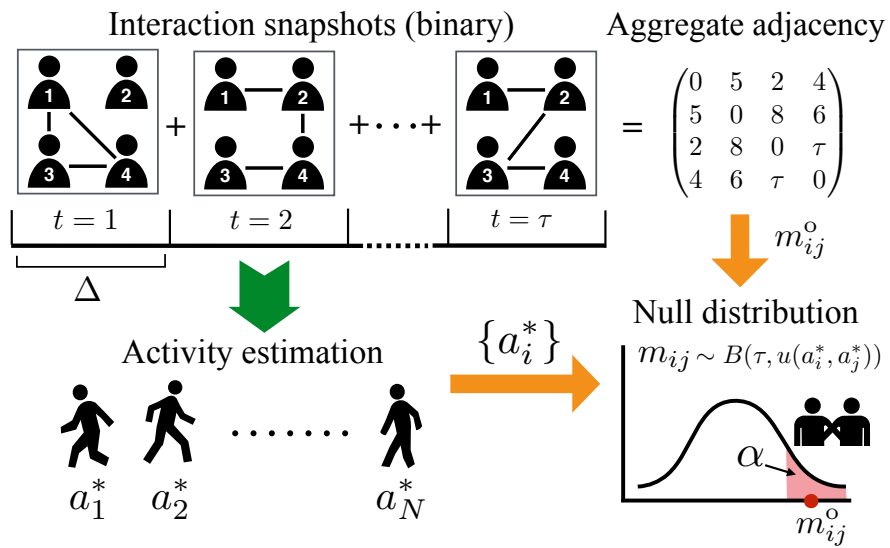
Interaction snapshots (binary)

Aggregate adjacency

1 2 3 4

+

1 2 3 4

+ · · · +

1 2 3 4

=

$\begin{pmatrix} 0 & 5 & 2 & 4 \\ 5 & 0 & 8 & 6 \\ 2 & 8 & 0 & \tau \\ 4 & 6 & \tau & 0 \end{pmatrix}$

$t=1$

$t=2$

$t=\tau$

$\Delta$

$m_{ij}^{\mathrm{o}}$

Null distribution

Activity estimation

$\{a_i^*\}$

$m_{ij} \sim B(\tau, u(a_i^*, a_j^*))$

$\alpha$

$a_1^*$ $a_2^*$ · · · · · · · $a_N^*$

$m_{ij}^{\mathrm{o}}$